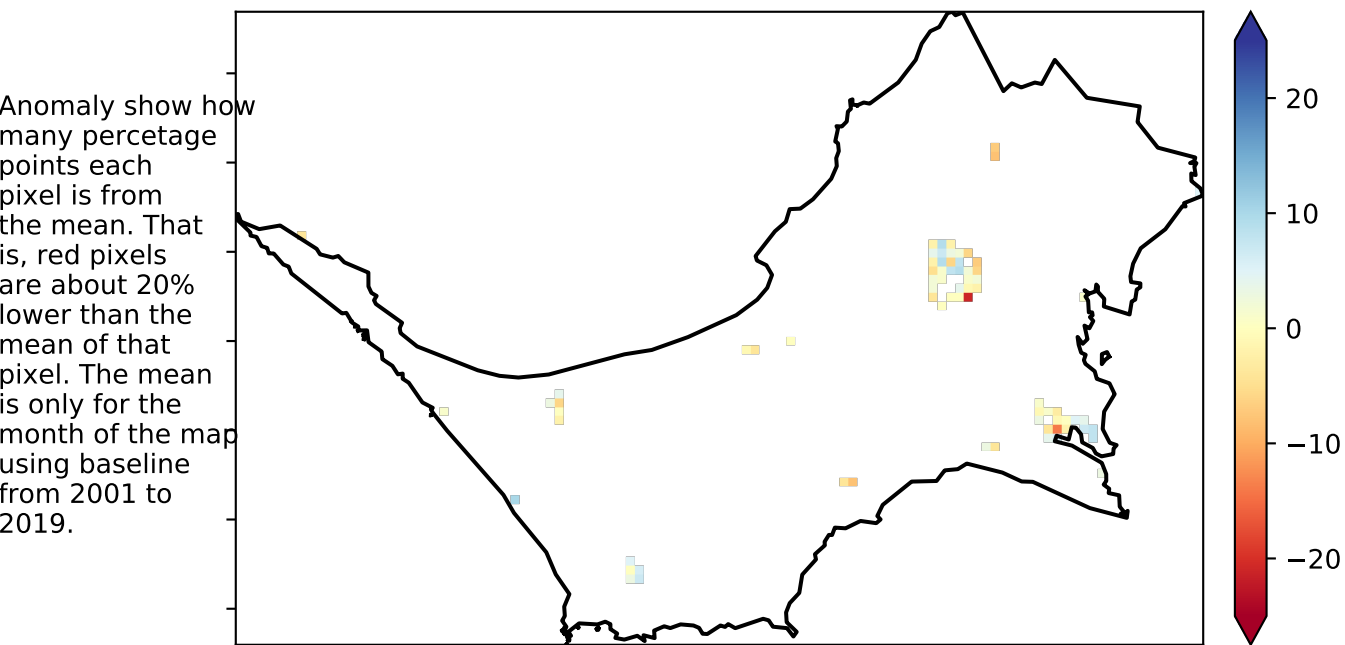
Anomaly show how many percetage points each pixel is from the mean. That is, red pixels are about 20% lower than the mean of that pixel. The mean is only for the month of the map using baseline from 2001 to 2019.

20
10
0
−10
−20